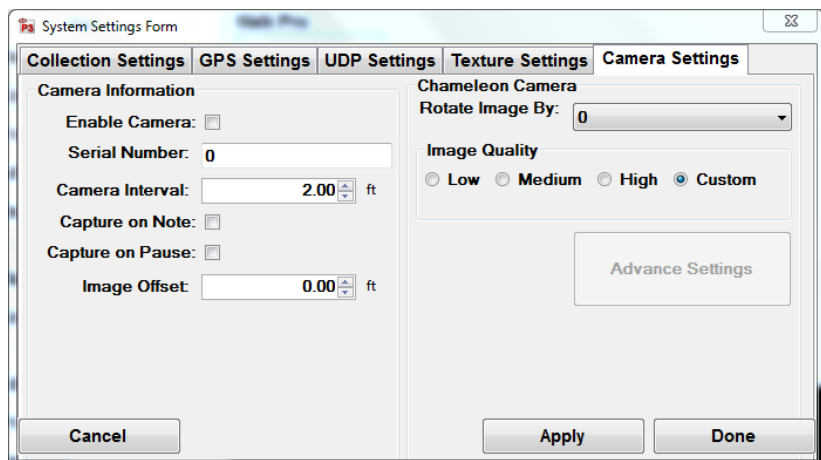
System Settings Form

Collection Settings | GPS Settings | UDP Settings | Texture Settings | Camera Settings

Camera Information

Enable Camera:

Serial Number: 0

Camera Interval: 2.00 ft

Capture on Note:

Capture on Pause:

Image Offset: 0.00 ft

Chameleon Camera

Rotate Image By: 0

Image Quality

Low Medium High Custom

Advance Settings

Cancel

Apply

Done